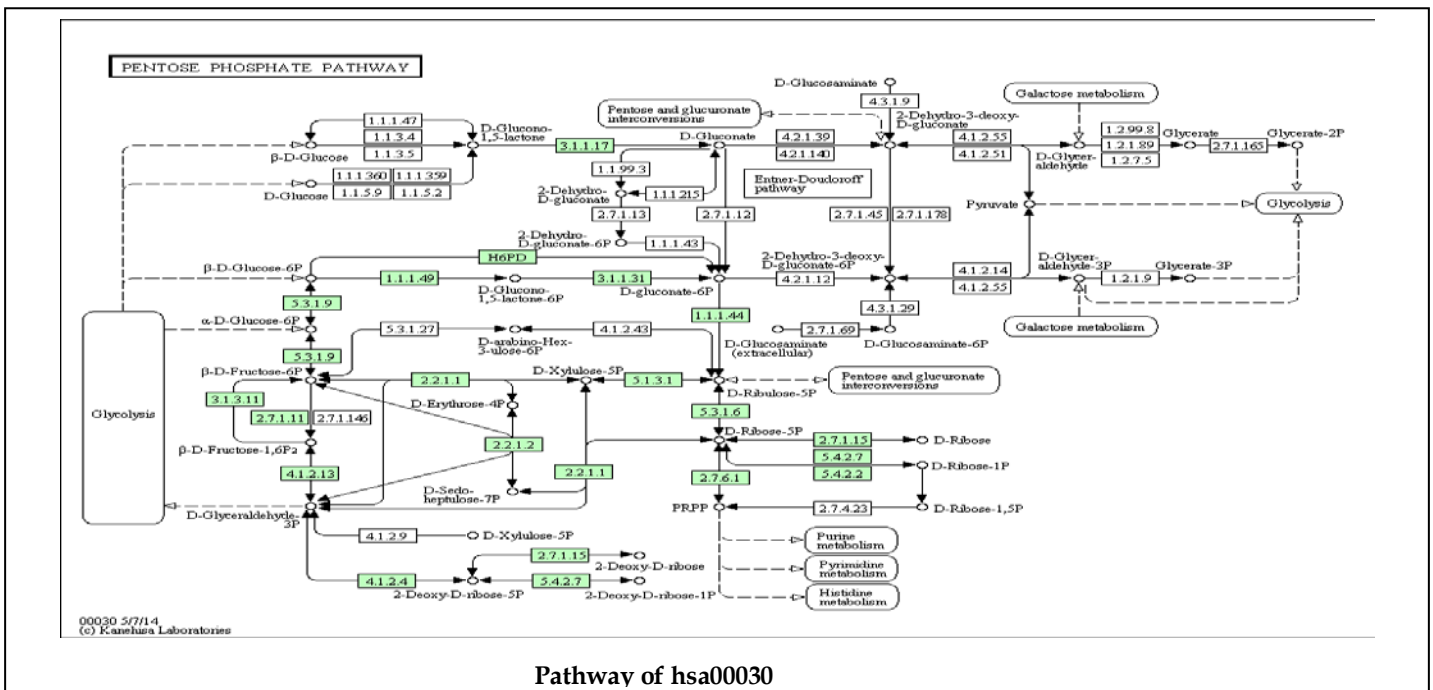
PENTOSE PHOSPHATE PATHWAY

D-Glucosaminate
4.3.1.9
Pentose and glucuronate interconversions
Galactose metabolism
1.1.1.47
1.1.3.4
1.1.3.5
D-Glucono-1,5-lactone
β-D-Glucose
3.1.1.17
D-Gluconate
4.2.1.39
4.2.1.140
2-Dehydro-3-deoxy-D-gluconate
4.1.2.55
4.1.2.51
1.2.99.8
1.2.1.89
1.2.7.5
Glycerate
2.7.1.165
Glycerate-2P
D-Glyceraldehyde
1.1.1.360
1.1.1.359
1.1.5.9
1.1.5.2
D-Glucose
1.1.99.3
2-Dehydro-D-gluconate
1.1.1.215
Entner-Doudoroff pathway
2.7.1.13
2.7.1.12
2.7.1.45
2.7.1.178
Pyruvate
Glycolysis
2-Dehydro-D-gluconate-6P
1.1.1.43
H6PD
β-D-Glucose-6P
1.1.1.49
D-Glucono-1,5-lactone-6P
3.1.1.31
D-gluconate-6P
2-Dehydro-3-deoxy-D-gluconate-6P
4.2.1.12
4.1.2.14
4.1.2.55
D-Glyceraldehyde-3P
1.2.1.9
Glycerate-3P
5.3.1.9
4.3.1.29
α-D-Glucose-6P
5.3.1.27
D-arabino-Hex-3-ulose-6P
4.1.2.43
1.1.1.44
2.7.1.69
D-Glucosaminate (extracellular)
D-Glucosaminate-6P
Galactose metabolism
5.3.1.9
β-D-Fructose-6P
2.2.1.1
D-Xylulose-5P
5.1.3.1
Pentose and glucuronate interconversions
D-Ribulose-5P
Glycolysis
3.1.3.11
2.7.1.11
2.7.1.146
D-Erythrose-4P
5.3.1.6
2.2.1.2
D-Ribose-5P
2.7.1.15
D-Ribose
β-D-Fructose-1,6P2
5.4.2.7
5.4.2.2
D-Ribose-1P
4.1.2.13
2.2.1.1
2.7.6.1
D-Sedoheptulose-7P
PRPP
2.7.4.23
D-Ribose-1,5P
D-Glyceraldehyde-3P
4.1.2.9
D-Xylulose-5P
Purine metabolism
2.7.1.15
2-Deoxy-D-ribose
Pyrimidine metabolism
4.1.2.4
5.4.2.7
2-Deoxy-D-ribose-5P
2-Deoxy-D-ribose-1P
Histidine metabolism
00030 5/7/14
(c) Kanehisa Laboratories

Pathway of hsa00030